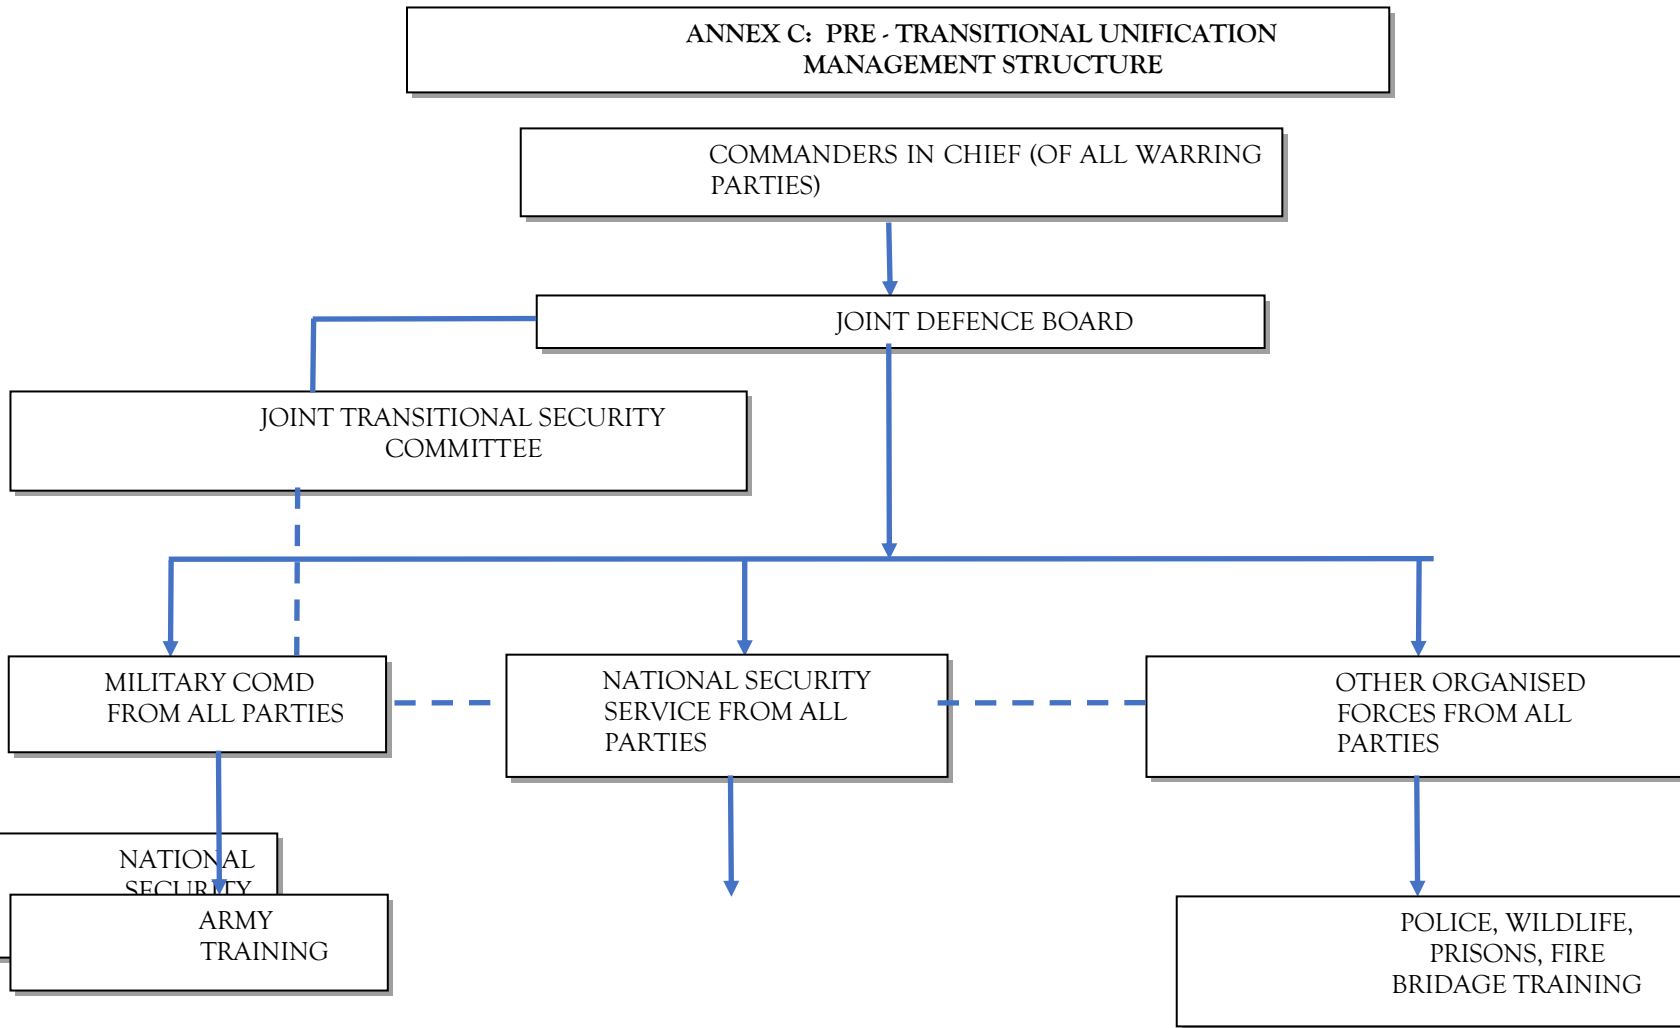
ANNEX C: PRE - TRANSITIONAL UNIFICATION MANAGEMENT STRUCTURE

COMMANDERS IN CHIEF (OF ALL WARRING PARTIES)

JOINT DEFENCE BOARD

JOINT TRANSITIONAL SECURITY COMMITTEE

MILITARY COMD FROM ALL PARTIES

NATIONAL SECURITY SERVICE FROM ALL PARTIES

OTHER ORGANISED FORCES FROM ALL PARTIES

NATIONAL SECURITY

ARMY TRAINING

POLICE, WILDLIFE, PRISONS, FIRE BRIDAGE TRAINING